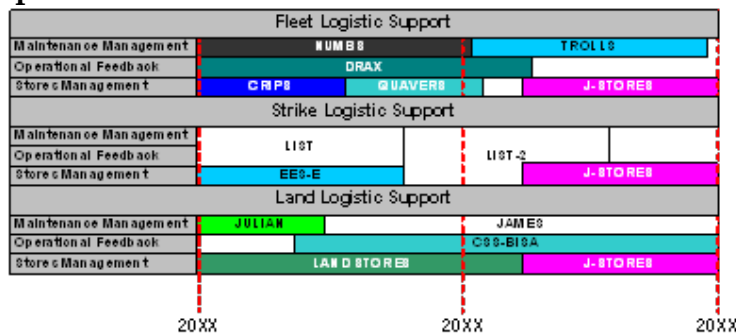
Fleet Logistic Support

Maintenance Management NUMBS TROLLS
Operational Feedback DRAX
Stores Management CRIPS QUAVERS J-STORES

Strike Logistic Support

Maintenance Management LIST
Operational Feedback LIST-2
Stores Management EES-E J-STORES

Land Logistic Support

Maintenance Management JULIAN JAMES
Operational Feedback CSS-BISA
Stores Management LAND STORES J-STORES

20XX 20XX 20XX